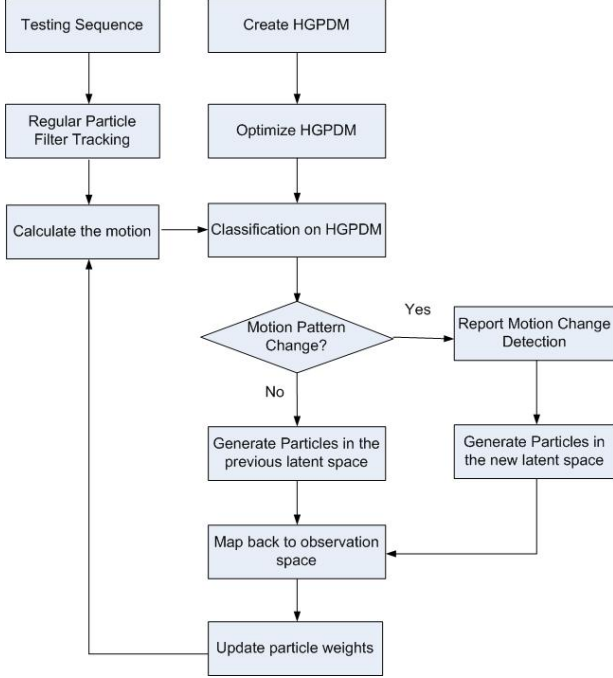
Testing Sequence

Create HGPDM

Regular Particle Filter Tracking

Optimize HGPDM

Calculate the motion

Classification on HGPDM

Motion Pattern Change?

Yes

Report Motion Change Detection

No

Generate Particles in the previous latent space

Generate Particles in the new latent space

Map back to observation space

Update particle weights